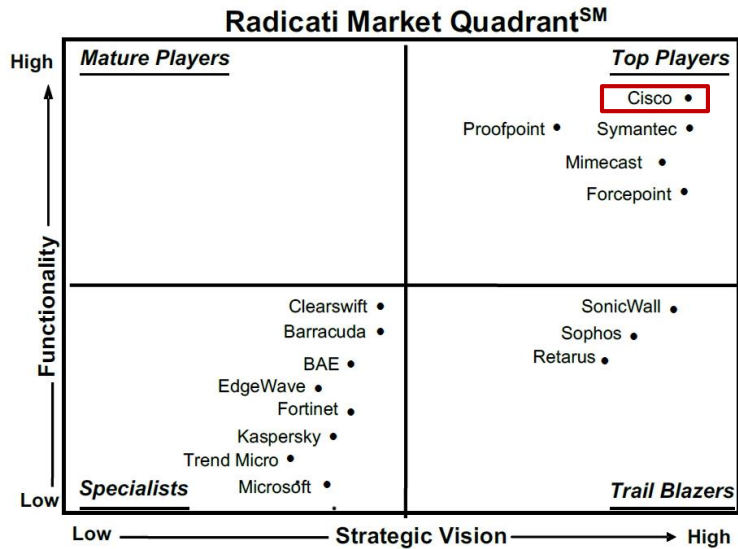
Radicati Market Quadrant$^{SM}$

High

Low

Functionality

Mature Players

Top Players

Cisco

Proofpoint

Symantec

Mimecast

Forcepoint

Clearswift

Barracuda

BAE

EdgeWave

Fortinet

Kaspersky

Trend Micro

Microsoft

SonicWall

Sophos

Retarus

Specialists

Trail Blazers

Low

Strategic Vision

High